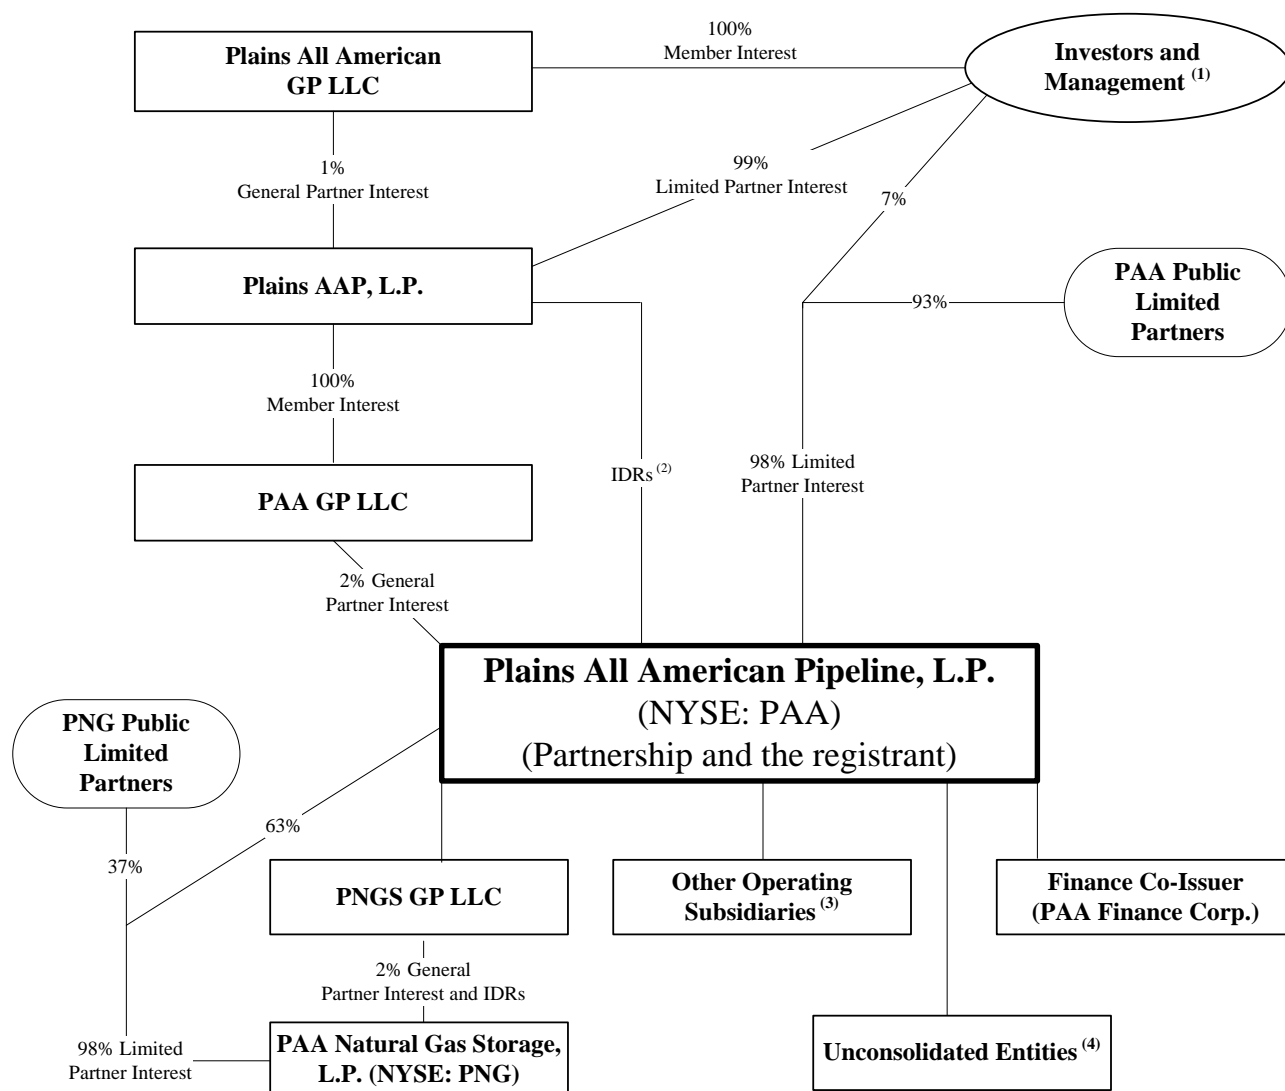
Plains All American GP LLC

100% Member Interest

Investors and Management $^{(1)}$

1% General Partner Interest

99% Limited Partner Interest

7%

Plains AAP, L.P.

93%

PAA Public Limited Partners

100% Member Interest

IDRs $^{(2)}$

98% Limited Partner Interest

PAA GP LLC

2% General Partner Interest

Plains All American Pipeline, L.P.
(NYSE: PAA)
(Partnership and the registrant)

PNG Public Limited Partners

63%

37%

PNGS GP LLC

Other Operating Subsidiaries $^{(3)}$

Finance Co-Issuer (PAA Finance Corp.)

2% General Partner Interest and IDRs

98% Limited Partner Interest

PAA Natural Gas Storage, L.P. (NYSE: PNG)

Unconsolidated Entities $^{(4)}$